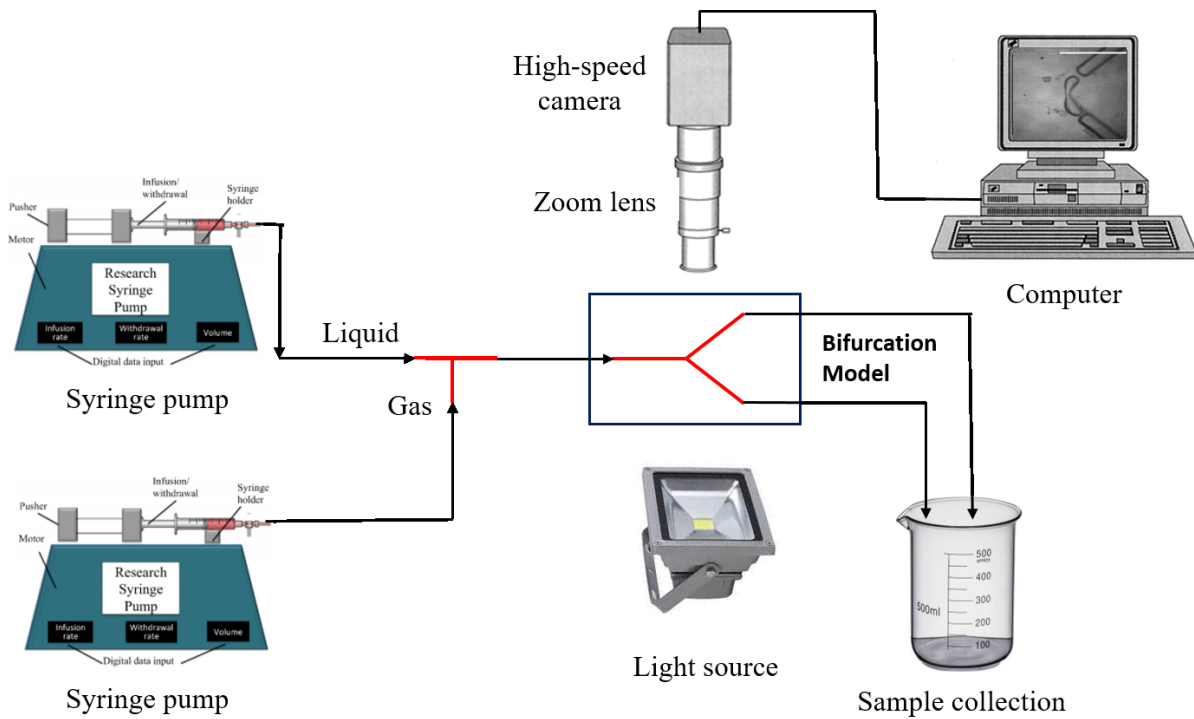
High-speed camera

Zoom lens

Computer

Pusher

Infusion/ withdrawal

Syringe holder

Motor

Research Syringe Pump

Infusion rate

Withdrawal rate

Volume

Digital data input

Syringe pump

Liquid

Gas

Bifurcation Model

Pusher

Infusion/ withdrawal

Syringe holder

Motor

Research Syringe Pump

Infusion rate

Withdrawal rate

Volume

Digital data input

Syringe pump

Light source

500
400
300
200
100
500ml

Sample collection